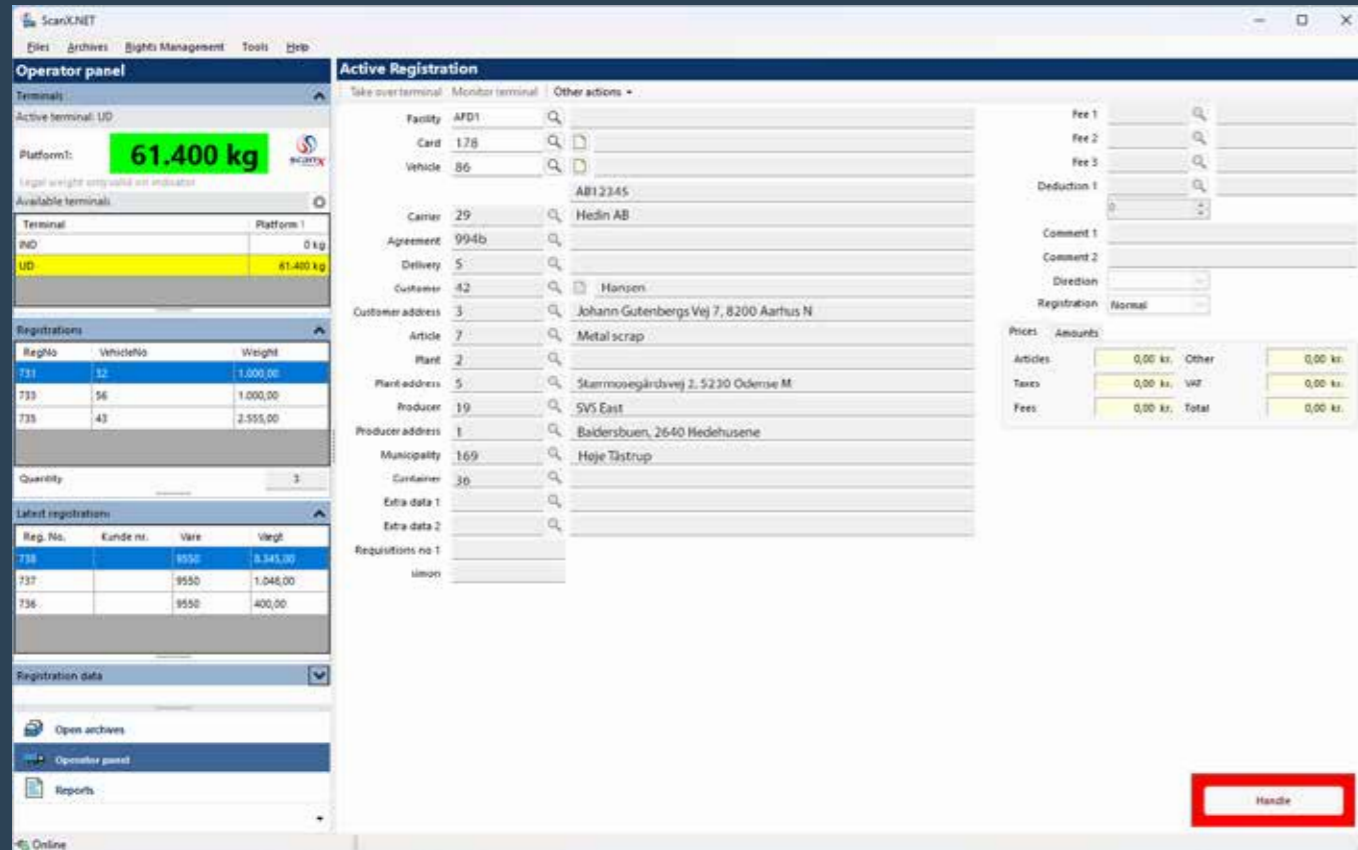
ScanX.NET

Files Archives Rights Management Tools Help

Operator panel

Terminals

Active terminal: UD

Platform1: 61.400 kg

scanx

Legal weight only valid on indicator

Available terminals

| Terminal | Platform 1 |
|---|---|
| IND | 0 kg |
| UD | 61.400 kg |

Registrations

| RegNo | VehicleNo | Weight |
|---|---|---|
| 731 | 32 | 1.000,00 |
| 733 | 56 | 1.000,00 |
| 735 | 43 | 2.555,00 |

Quantity 3

Latest registrations

| Reg. No. | Kunde nr. | Vare | Vægt |
|---|---|---|---|
| 738 | | 9550 | 8.345,00 |
| 737 | | 9550 | 1.046,00 |
| 736 | | 9550 | 400,00 |

Registration data

Open archives

Operator panel

Reports

Online

Active Registration

Take over terminal Monitor terminal Other actions

Facility AFD1
Card 178
Vehicle 86
AB12345
Carrier 29 Hedin AB
Agreement 994b
Delivery 5
Customer 42 Hansen
Customer address 3 Johann Gutenbergs Vej 7, 8200 Aarhus N
Article 7 Metal scrap
Plant 2
Plant address 5 Stærmosegårdsvej 2, 5230 Odense M
Producer 19 SVS East
Producer address 1 Baldersbuen, 2640 Hedehusene
Municipality 169 Høje Tåstrup
Container 36
Extra data 1
Extra data 2
Requisitions no 1
simon

Fee 1
Fee 2
Fee 3
Deduction 1
0
Comment 1
Comment 2
Direction
Registration Normal

Prices Amounts

| Articles | 0,00 kr. | Other | 0,00 kr. |
|---|---|---|---|
| Taxes | 0,00 kr. | VAT | 0,00 kr. |
| Fees | 0,00 kr. | Total | 0,00 kr. |

Handle